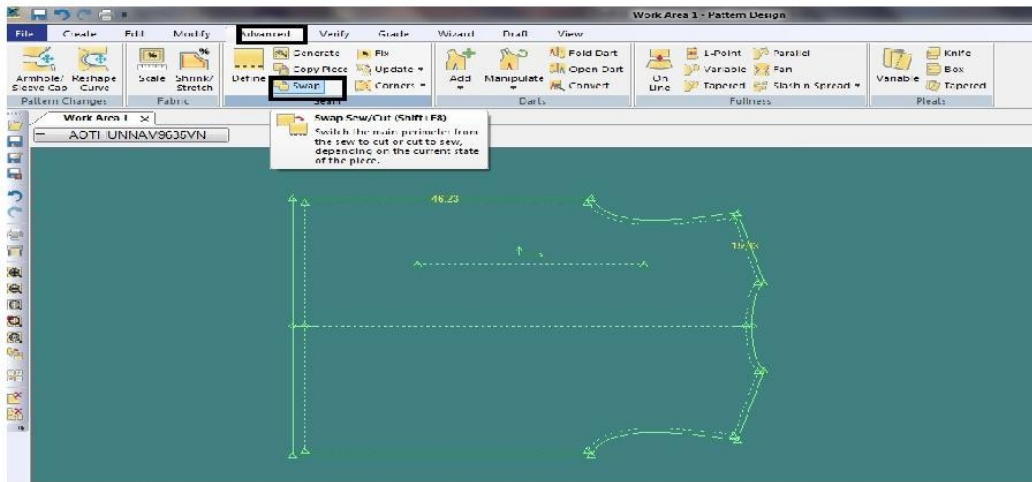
Work Area 1 - Pattern Design

File Create Edit Modify Advanced Verify Grade Wizard Draft View

Armhole/ Sleeve Cap Reshape Curve
Pattern Changes
Scale Shrink/ Stretch
Fabric
Define Generate Copy Piece Swap Fix Update Corners
Seam
Add Manipulate Fold Dart Open Dart Convert
Darts
On Line 1-Point Variable Tapered Parallel Fan Slash n Spread
Fullness
Variable Knife Box Tapered
Pleats

Work Area 1
AOTI UNNAV9605VN

Swap Sew/Cut (Shift+F8)
Switch the main perimeter from the sew to cut or cut to sew, depending on the current state of the piece.

46.23
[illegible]